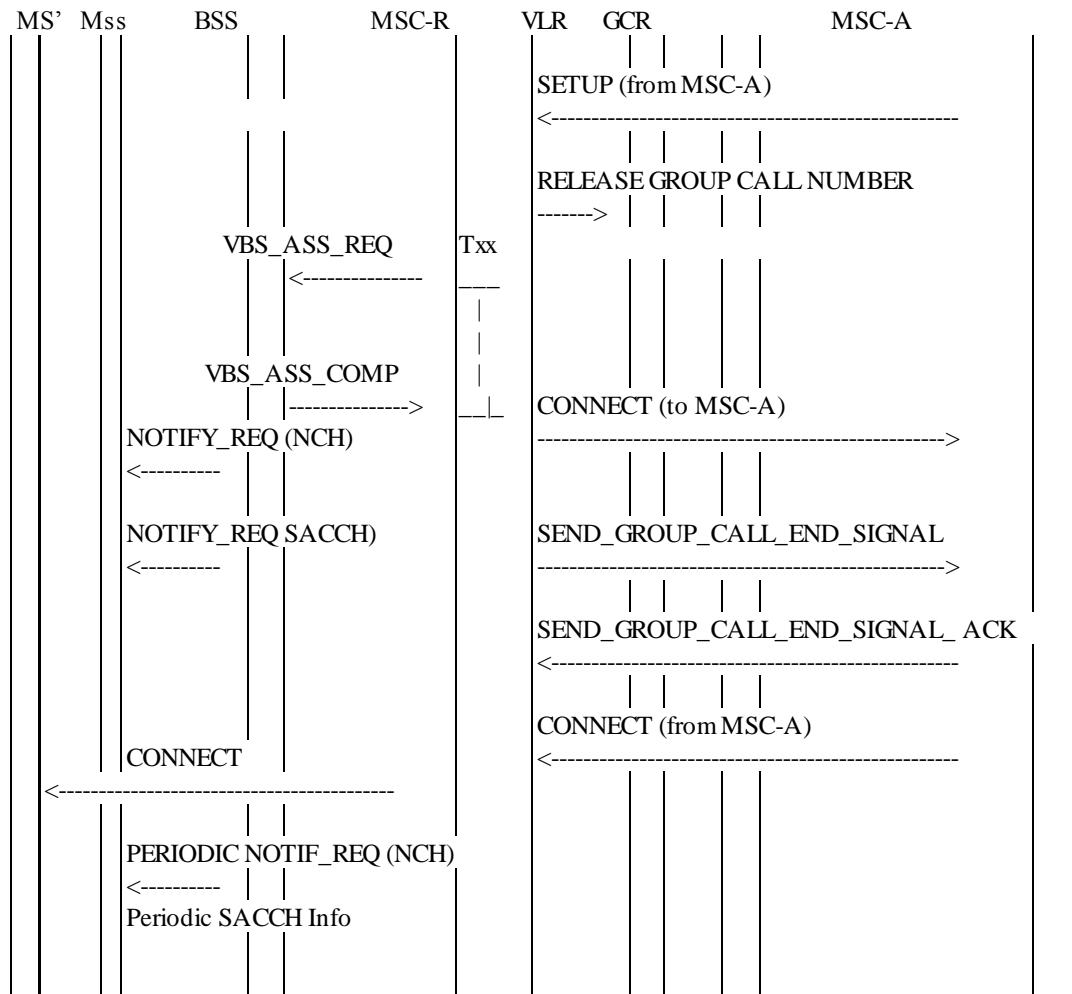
MS' Mss BSS MSC-R VLR GCR MSC-A

SETUP (from MSC-A)
<--------------------------------------------------

RELEASE GROUP CALL NUMBER
------->

VBS_ASS_REQ
<---------------
Txx

VBS_ASS_COMP
--------------->

CONNECT (to MSC-A)
-------------------------------------------------->

NOTIFY_REQ (NCH)
<----------

NOTIFY_REQ SACCH)
<----------

SEND_GROUP_CALL_END_SIGNAL
-------------------------------------------------->

SEND_GROUP_CALL_END_SIGNAL_ ACK
<--------------------------------------------------

CONNECT (from MSC-A)
<--------------------------------------------------

CONNECT
<-----------------------------------------

PERIODIC NOTIF_REQ (NCH)
<----------
Periodic SACCH Info